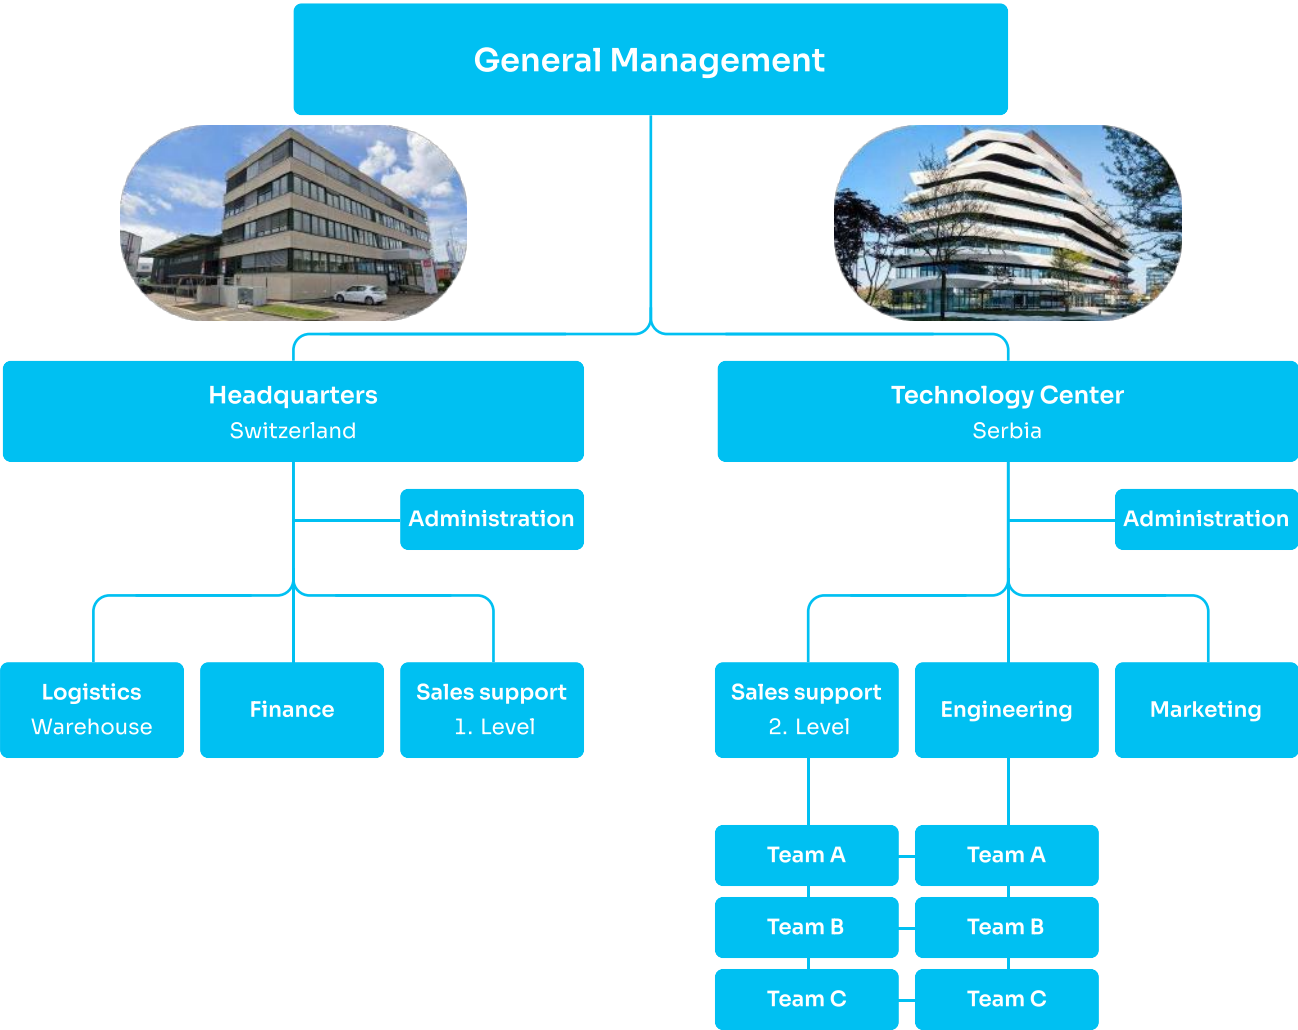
General Management

Headquarters
Switzerland

Technology Center
Serbia

Administration

Administration

Logistics
Warehouse

Finance

Sales support
1. Level

Sales support
2. Level

Engineering

Marketing

Team A

Team A

Team B

Team B

Team C

Team C